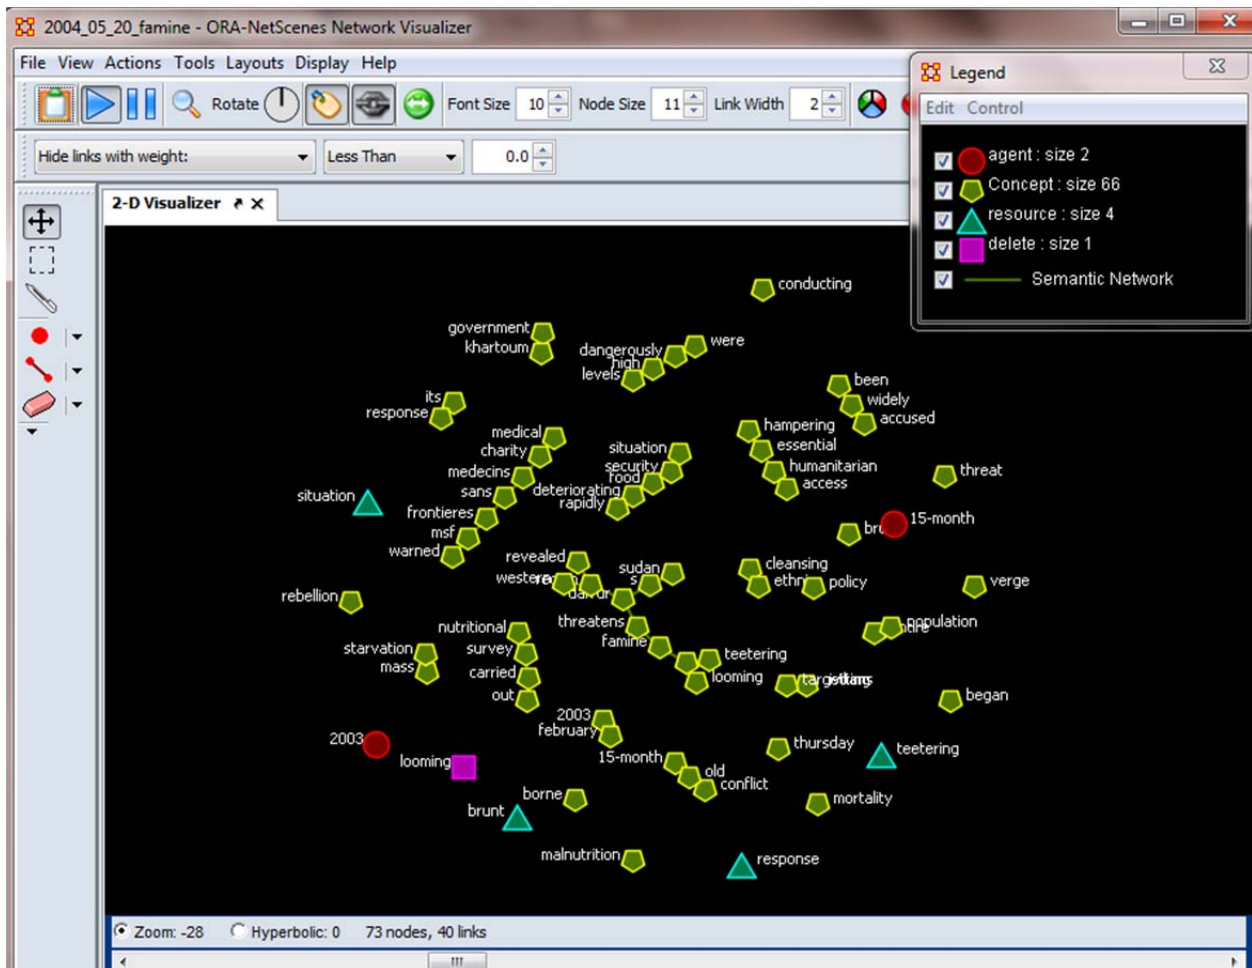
2004_05_20_famine - ORA-NetScenes Network Visualizer

File View Actions Tools Layouts Display Help

Rotate Font Size 10 Node Size 11 Link Width 2

Hide links with weight: Less Than 0.0

2-D Visualizer

Legend
Edit Control
agent : size 2
Concept : size 66
resource : size 4
delete : size 1
Semantic Network

conducting
government
khartoum
dangerously
high
levels
were
been
widely
accused
its
response
medical
charity
medecins
sans
frontieres
msf
warned
situation
security
food
deteriorating
rapidly
hampering
essential
humanitarian
access
threat
situation
br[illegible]
15-month
revealed
western
darfur
sudan
s
cleansing
ethni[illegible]
policy
verge
rebellion
nutritional
survey
carried
out
starvation
mass
threatens
famine
teetering
looming
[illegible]
population
targeting
began
2003
february
2003
looming
15-month
old
conflict
thursday
teetering
borne
brunt
mortality
malnutrition
response

Zoom: -28 Hyperbolic: 0 73 nodes, 40 links